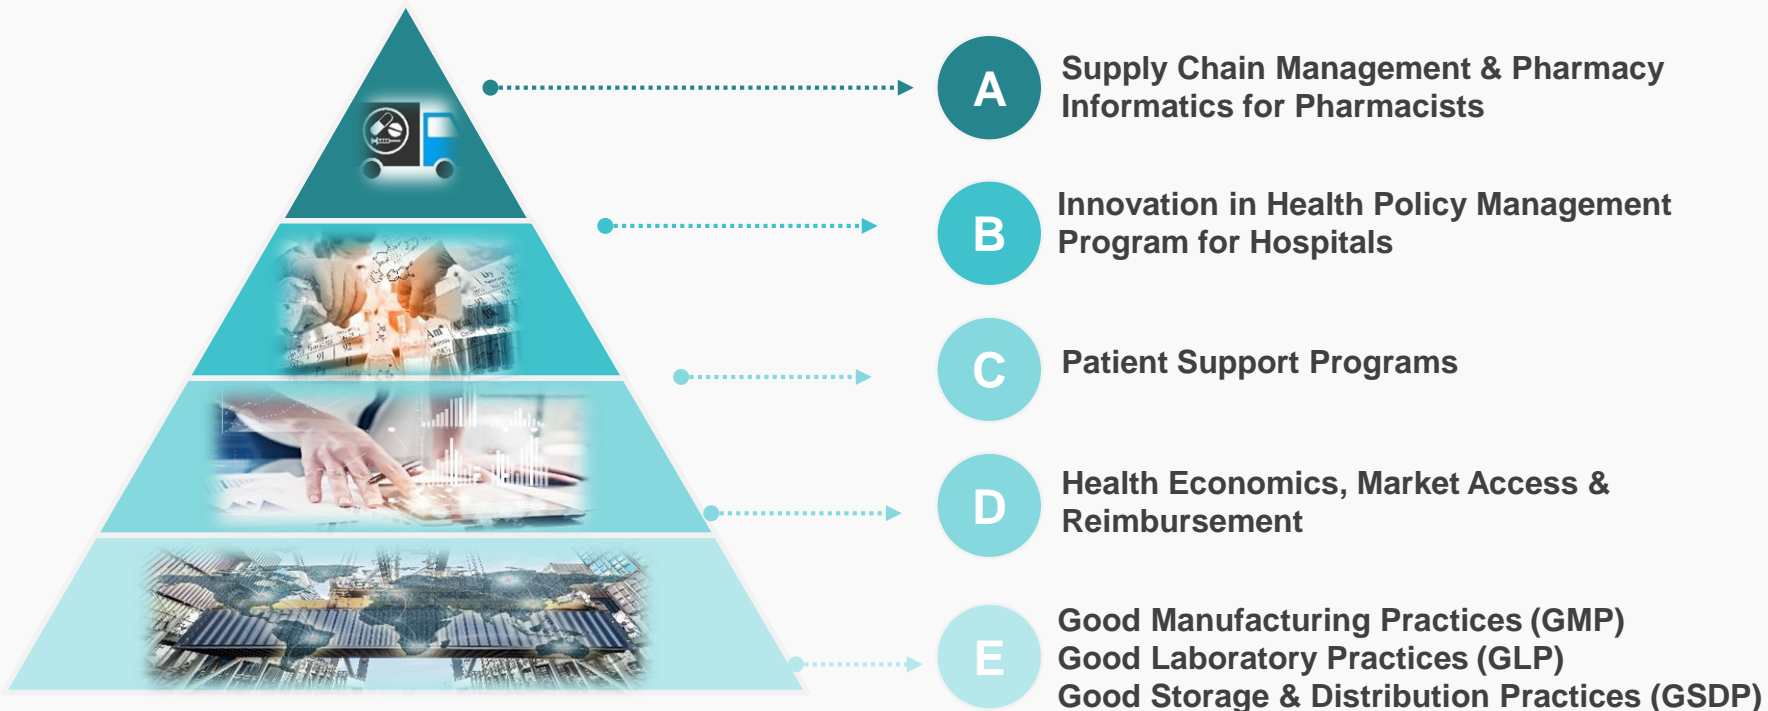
A
Supply Chain Management & Pharmacy Informatics for Pharmacists

B
Innovation in Health Policy Management Program for Hospitals

C
Patient Support Programs

D
Health Economics, Market Access & Reimbursement

E
Good Manufacturing Practices (GMP)
Good Laboratory Practices (GLP)
Good Storage & Distribution Practices (GSDP)